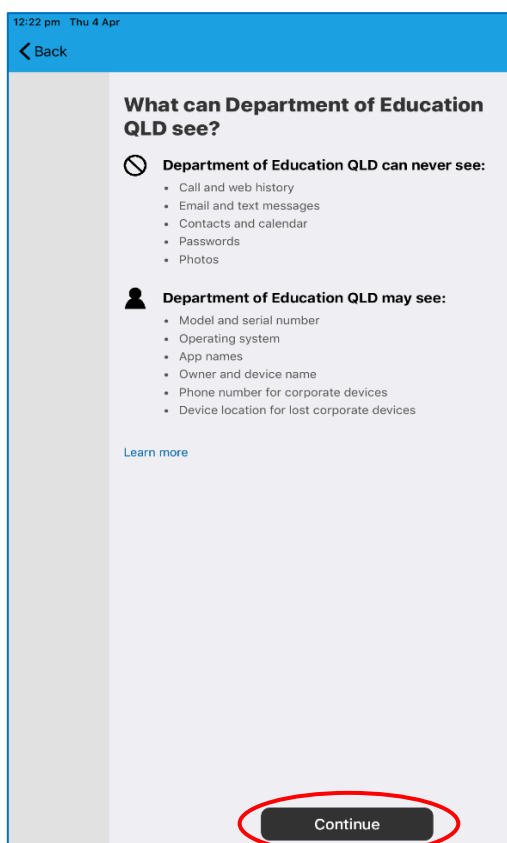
12:22 pm Thu 4 Apr

Back

What can Department of Education QLD see?

Department of Education QLD can never see:

- Call and web history
- Email and text messages
- Contacts and calendar
- Passwords
- Photos

Department of Education QLD may see:

- Model and serial number
- Operating system
- App names
- Owner and device name
- Phone number for corporate devices
- Device location for lost corporate devices

Learn more

Continue